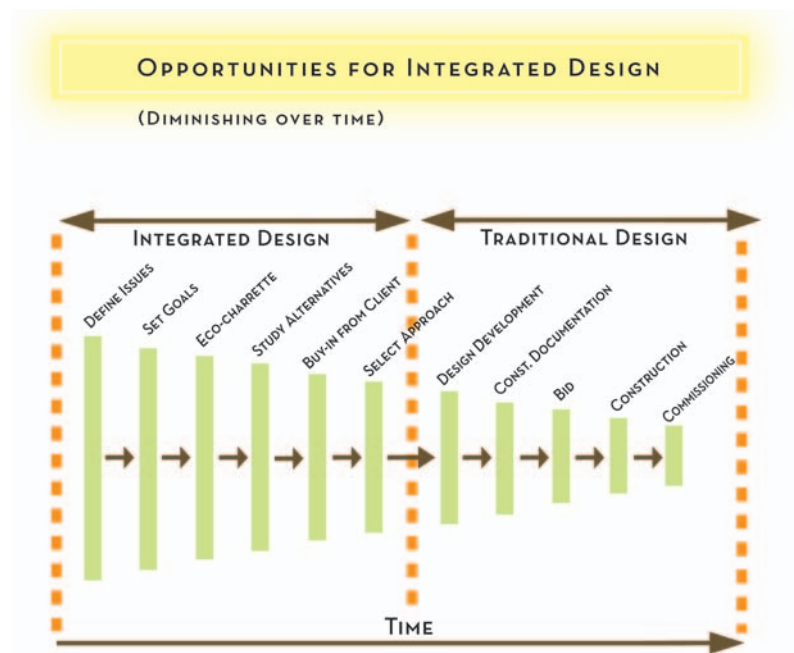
Opportunities for Integrated Design

(Diminishing over time)

Integrated Design

Traditional Design

Define Issues

Set Goals

Eco-charrette

Study Alternatives

Buy-in from Client

Select Approach

Design Development

Const. Documentation

Bid

Construction

Commissioning

Time